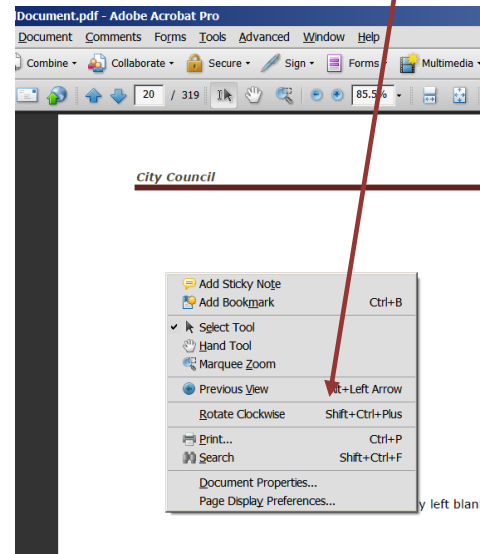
Document.pdf - Adobe Acrobat Pro

Document Comments Forms Tools Advanced Window Help

Combine Collaborate Secure Sign Forms Multimedia

20 / 319 85.5%

City Council

Add Sticky Note
Add Bookmark Ctrl+B
Select Tool
Hand Tool
Marquee Zoom
Previous View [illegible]t+Left Arrow
Rotate Clockwise Shift+Ctrl+Plus
Print... Ctrl+P
Search Shift+Ctrl+F
Document Properties...
Page Display Preferences...

y left blan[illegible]